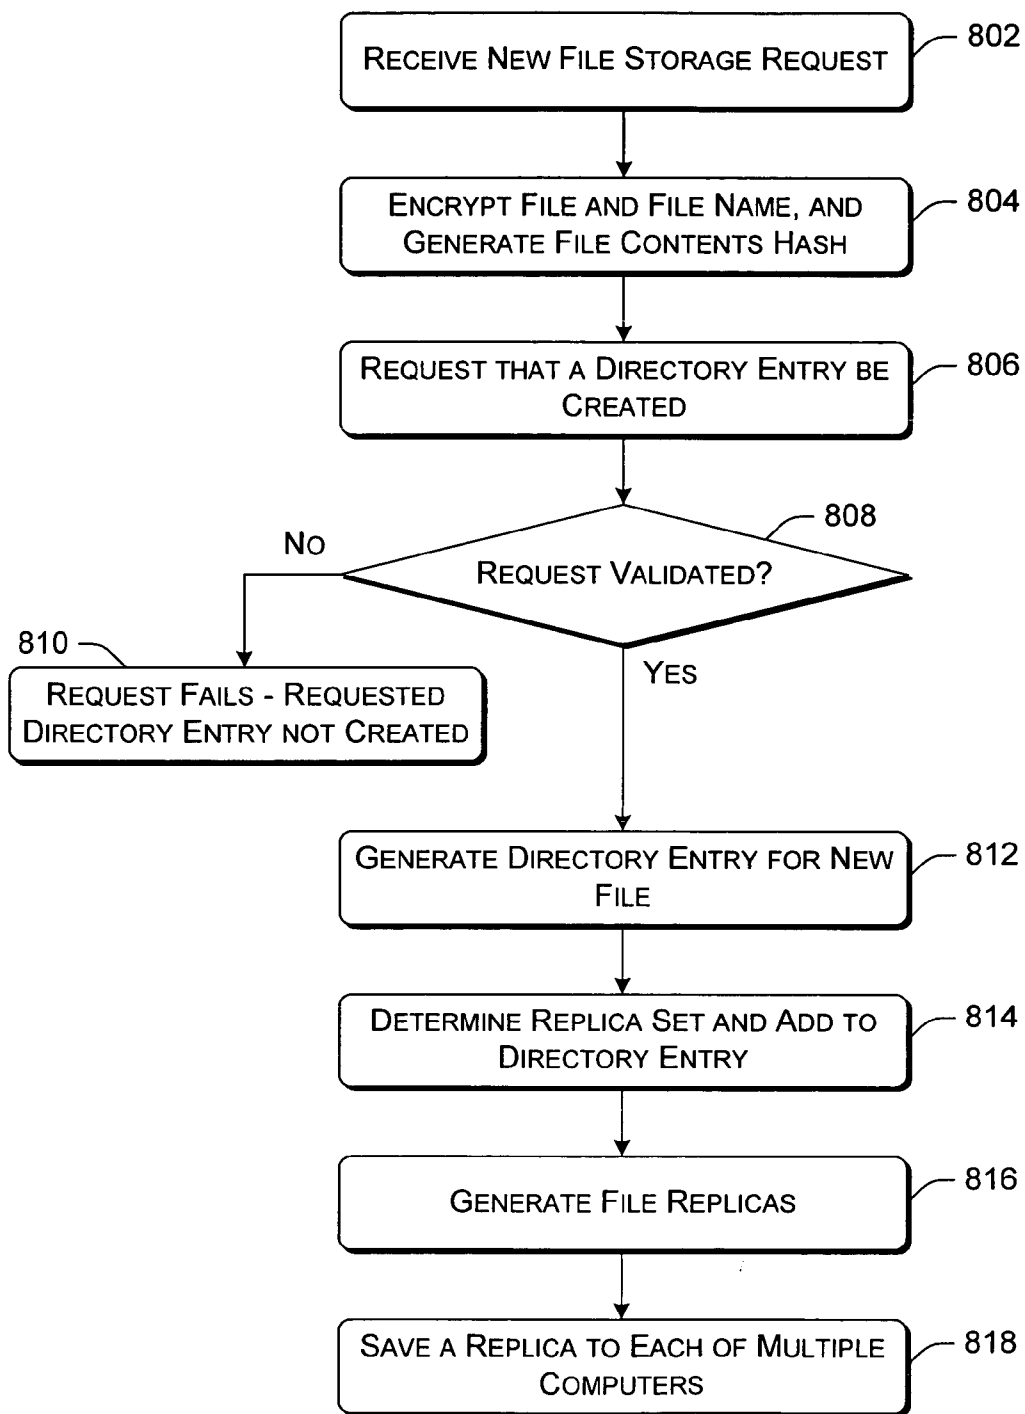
Receive New File Storage Request

802

Encrypt File and File Name, and Generate File Contents Hash

804

Request that a Directory Entry be Created

806

808

Request Validated?

No

Yes

810

Request Fails - Requested Directory Entry not Created

Generate Directory Entry for New File

812

Determine Replica Set and Add to Directory Entry

814

Generate File Replicas

816

Save a Replica to Each of Multiple Computers

818